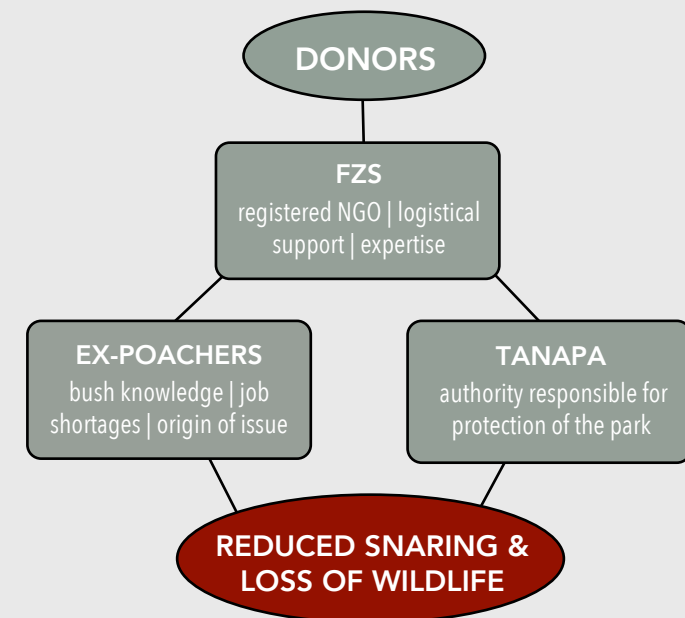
DONORS

FZS
registered NGO | logistical support | expertise

EX-POACHERS
bush knowledge | job shortages | origin of issue

TANAPA
authority responsible for protection of the park

REDUCED SNARING & LOSS OF WILDLIFE